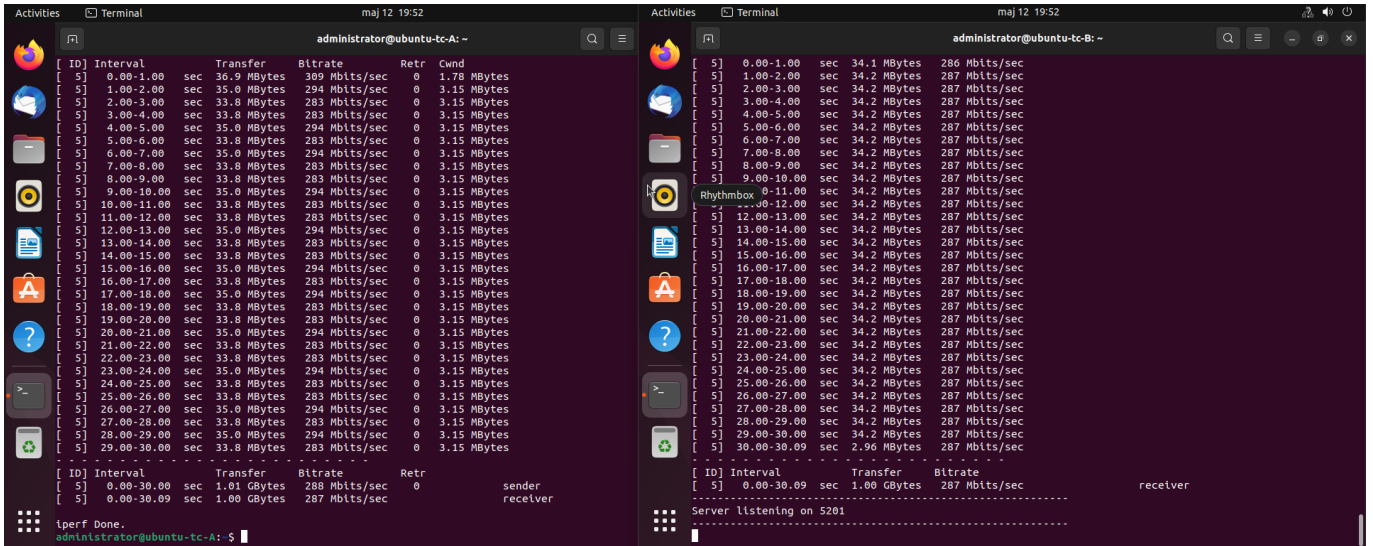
Activities Terminal maj 12 19:52

administrator@ubuntu-tc-A: ~

[ ID] Interval Transfer Bitrate Retr Cwnd
[ 5] 0.00-1.00 sec 36.9 MBytes 309 Mbits/sec 0 1.78 MBytes
[ 5] 1.00-2.00 sec 35.0 MBytes 294 Mbits/sec 0 3.15 MBytes
[ 5] 2.00-3.00 sec 33.8 MBytes 283 Mbits/sec 0 3.15 MBytes
[ 5] 3.00-4.00 sec 33.8 MBytes 283 Mbits/sec 0 3.15 MBytes
[ 5] 4.00-5.00 sec 35.0 MBytes 294 Mbits/sec 0 3.15 MBytes
[ 5] 5.00-6.00 sec 33.8 MBytes 283 Mbits/sec 0 3.15 MBytes
[ 5] 6.00-7.00 sec 35.0 MBytes 294 Mbits/sec 0 3.15 MBytes
[ 5] 7.00-8.00 sec 33.8 MBytes 283 Mbits/sec 0 3.15 MBytes
[ 5] 8.00-9.00 sec 33.8 MBytes 283 Mbits/sec 0 3.15 MBytes
[ 5] 9.00-10.00 sec 35.0 MBytes 294 Mbits/sec 0 3.15 MBytes
[ 5] 10.00-11.00 sec 33.8 MBytes 283 Mbits/sec 0 3.15 MBytes
[ 5] 11.00-12.00 sec 33.8 MBytes 283 Mbits/sec 0 3.15 MBytes
[ 5] 12.00-13.00 sec 35.0 MBytes 294 Mbits/sec 0 3.15 MBytes
[ 5] 13.00-14.00 sec 33.8 MBytes 283 Mbits/sec 0 3.15 MBytes
[ 5] 14.00-15.00 sec 33.8 MBytes 283 Mbits/sec 0 3.15 MBytes
[ 5] 15.00-16.00 sec 35.0 MBytes 294 Mbits/sec 0 3.15 MBytes
[ 5] 16.00-17.00 sec 33.8 MBytes 283 Mbits/sec 0 3.15 MBytes
[ 5] 17.00-18.00 sec 35.0 MBytes 294 Mbits/sec 0 3.15 MBytes
[ 5] 18.00-19.00 sec 33.8 MBytes 283 Mbits/sec 0 3.15 MBytes
[ 5] 19.00-20.00 sec 33.8 MBytes 283 Mbits/sec 0 3.15 MBytes
[ 5] 20.00-21.00 sec 35.0 MBytes 294 Mbits/sec 0 3.15 MBytes
[ 5] 21.00-22.00 sec 33.8 MBytes 283 Mbits/sec 0 3.15 MBytes
[ 5] 22.00-23.00 sec 33.8 MBytes 283 Mbits/sec 0 3.15 MBytes
[ 5] 23.00-24.00 sec 35.0 MBytes 294 Mbits/sec 0 3.15 MBytes
[ 5] 24.00-25.00 sec 33.8 MBytes 283 Mbits/sec 0 3.15 MBytes
[ 5] 25.00-26.00 sec 33.8 MBytes 283 Mbits/sec 0 3.15 MBytes
[ 5] 26.00-27.00 sec 35.0 MBytes 294 Mbits/sec 0 3.15 MBytes
[ 5] 27.00-28.00 sec 33.8 MBytes 283 Mbits/sec 0 3.15 MBytes
[ 5] 28.00-29.00 sec 35.0 MBytes 294 Mbits/sec 0 3.15 MBytes
[ 5] 29.00-30.00 sec 33.8 MBytes 283 Mbits/sec 0 3.15 MBytes
- - - - - - - - - - - - - - - - - - - - - - - - -
[ ID] Interval Transfer Bitrate Retr
[ 5] 0.00-30.00 sec 1.01 GBytes 288 Mbits/sec 0 sender
[ 5] 0.00-30.09 sec 1.00 GBytes 287 Mbits/sec receiver

iperf Done.
administrator@ubuntu-tc-A:~$

Activities Terminal maj 12 19:52

administrator@ubuntu-tc-B: ~

[ 5] 0.00-1.00 sec 34.1 MBytes 286 Mbits/sec
[ 5] 1.00-2.00 sec 34.2 MBytes 287 Mbits/sec
[ 5] 2.00-3.00 sec 34.2 MBytes 287 Mbits/sec
[ 5] 3.00-4.00 sec 34.2 MBytes 287 Mbits/sec
[ 5] 4.00-5.00 sec 34.2 MBytes 287 Mbits/sec
[ 5] 5.00-6.00 sec 34.2 MBytes 287 Mbits/sec
[ 5] 6.00-7.00 sec 34.2 MBytes 287 Mbits/sec
[ 5] 7.00-8.00 sec 34.2 MBytes 287 Mbits/sec
[ 5] 8.00-9.00 sec 34.2 MBytes 287 Mbits/sec
[ 5] 9.00-10.00 sec 34.2 MBytes 287 Mbits/sec
Rhythmbox 0-11.00 sec 34.2 MBytes 287 Mbits/sec
[ 5] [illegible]0-12.00 sec 34.2 MBytes 287 Mbits/sec
[ 5] 12.00-13.00 sec 34.2 MBytes 287 Mbits/sec
[ 5] 13.00-14.00 sec 34.2 MBytes 287 Mbits/sec
[ 5] 14.00-15.00 sec 34.2 MBytes 287 Mbits/sec
[ 5] 15.00-16.00 sec 34.2 MBytes 287 Mbits/sec
[ 5] 16.00-17.00 sec 34.2 MBytes 287 Mbits/sec
[ 5] 17.00-18.00 sec 34.2 MBytes 287 Mbits/sec
[ 5] 18.00-19.00 sec 34.2 MBytes 287 Mbits/sec
[ 5] 19.00-20.00 sec 34.2 MBytes 287 Mbits/sec
[ 5] 20.00-21.00 sec 34.2 MBytes 287 Mbits/sec
[ 5] 21.00-22.00 sec 34.2 MBytes 287 Mbits/sec
[ 5] 22.00-23.00 sec 34.2 MBytes 287 Mbits/sec
[ 5] 23.00-24.00 sec 34.2 MBytes 287 Mbits/sec
[ 5] 24.00-25.00 sec 34.2 MBytes 287 Mbits/sec
[ 5] 25.00-26.00 sec 34.2 MBytes 287 Mbits/sec
[ 5] 26.00-27.00 sec 34.2 MBytes 287 Mbits/sec
[ 5] 27.00-28.00 sec 34.2 MBytes 287 Mbits/sec
[ 5] 28.00-29.00 sec 34.2 MBytes 287 Mbits/sec
[ 5] 29.00-30.00 sec 34.2 MBytes 287 Mbits/sec
[ 5] 30.00-30.09 sec 2.96 MBytes 287 Mbits/sec
- - - - - - - - - - - - - - - - - - - - - - - - -
[ ID] Interval Transfer Bitrate
[ 5] 0.00-30.09 sec 1.00 GBytes 287 Mbits/sec receiver
-----------------------------------------------------------
Server listening on 5201
-----------------------------------------------------------